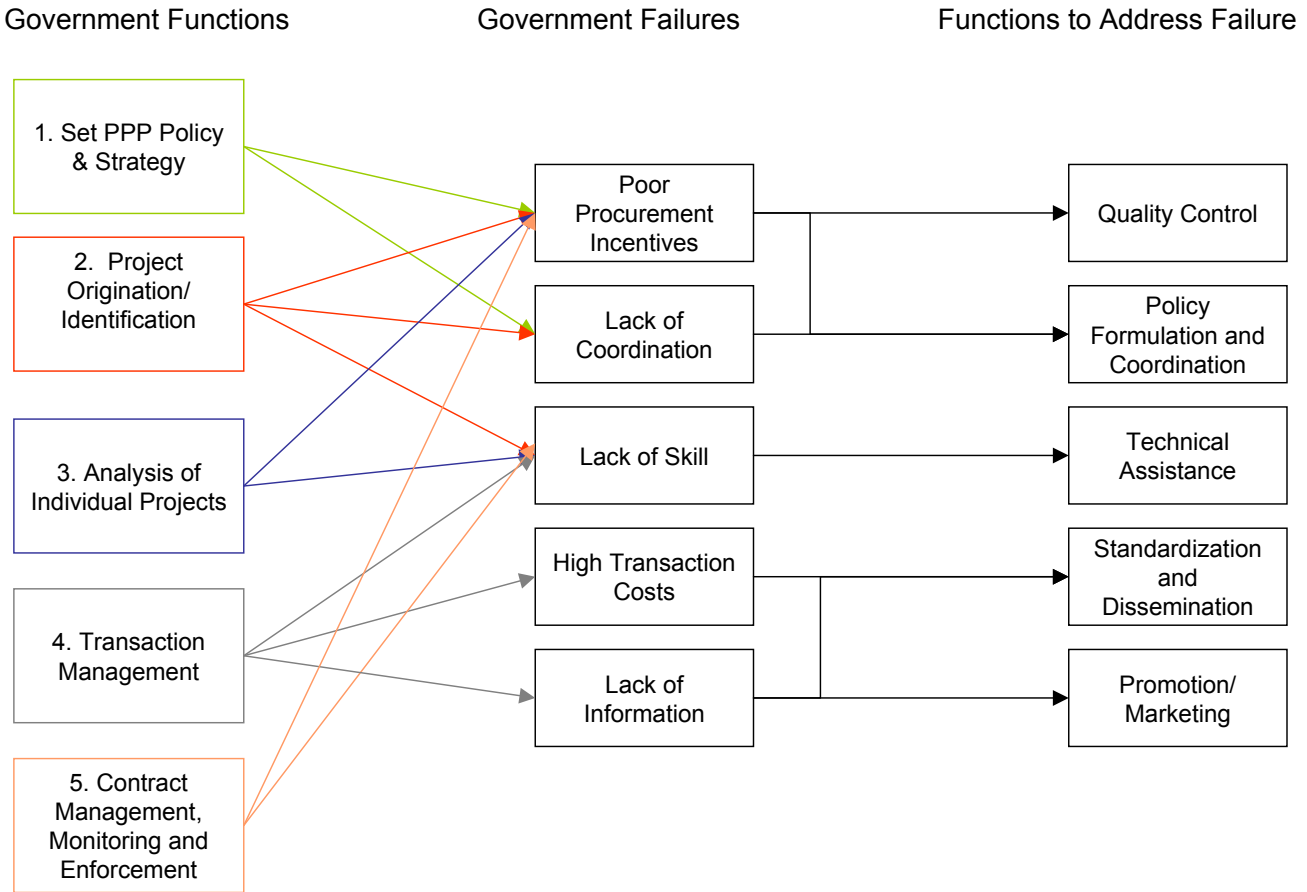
Government Functions

Government Failures

Functions to Address Failure

1. Set PPP Policy & Strategy

2. Project Origination/ Identification

3. Analysis of Individual Projects

4. Transaction Management

5. Contract Management, Monitoring and Enforcement

Poor Procurement Incentives

Lack of Coordination

Lack of Skill

High Transaction Costs

Lack of Information

Quality Control

Policy Formulation and Coordination

Technical Assistance

Standardization and Dissemination

Promotion/ Marketing